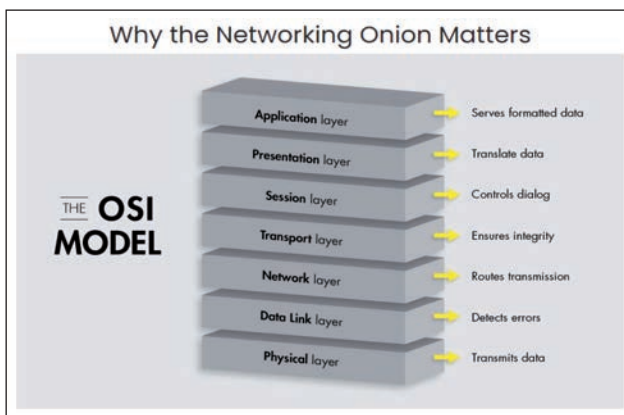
Why the Networking Onion Matters

THE OSI MODEL

Application layer → Serves formatted data
Presentation layer → Translate data
Session layer → Controls dialog
Transport layer → Ensures integrity
Network layer → Routes transmission
Data Link layer → Detects errors
Physical layer → Transmits data